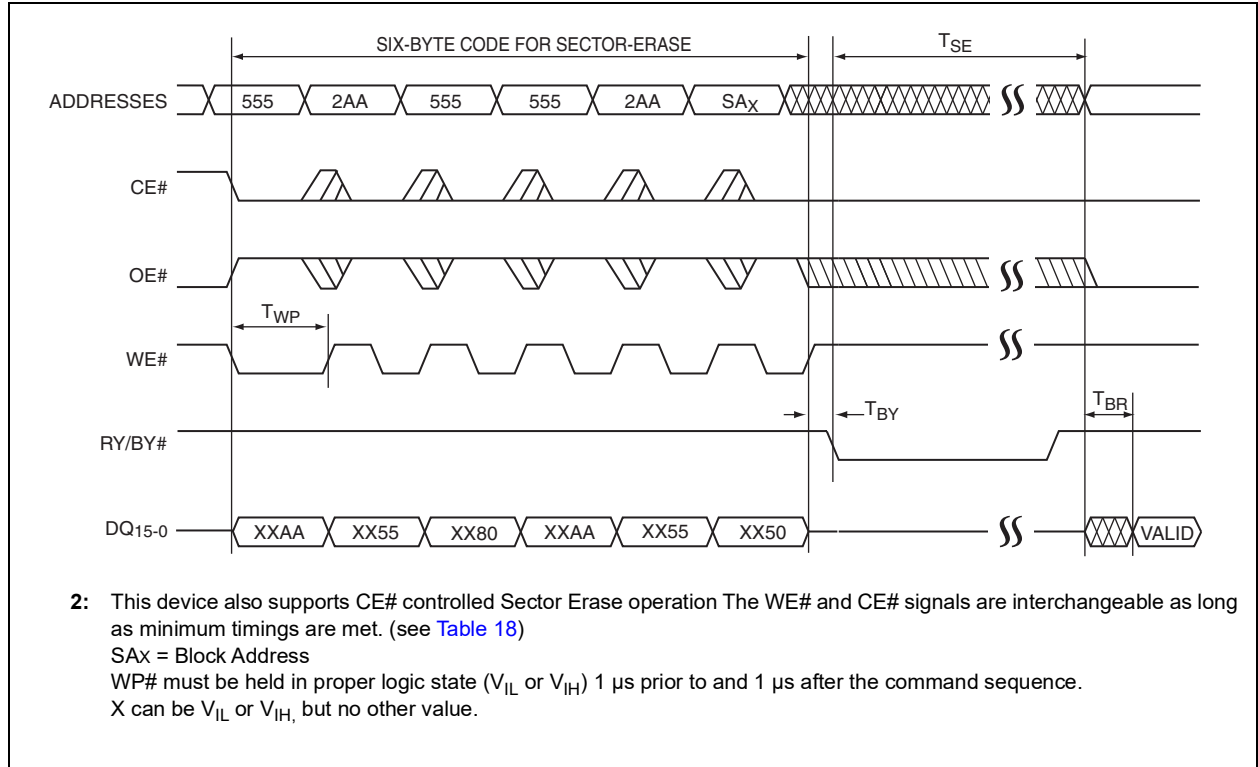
SIX-BYTE CODE FOR SECTOR-ERASE

$T_{SE}$

ADDRESSES 555 2AA 555 555 2AA $SA_X$

CE#

OE#

$T_{WP}$

WE#

$T_{BY}$

$T_{BR}$

RY/BY#

$DQ_{15-0}$ XXAA XX55 XX80 XXAA XX55 XX50 VALID

**2:** This device also supports CE# controlled Sector Erase operation The WE# and CE# signals are interchangeable as long as minimum timings are met. (see Table 18)
$SA_X$ = Block Address
WP# must be held in proper logic state ($V_{IL}$ or $V_{IH}$) 1 µs prior to and 1 µs after the command sequence.
X can be $V_{IL}$ or $V_{IH,}$ but no other value.